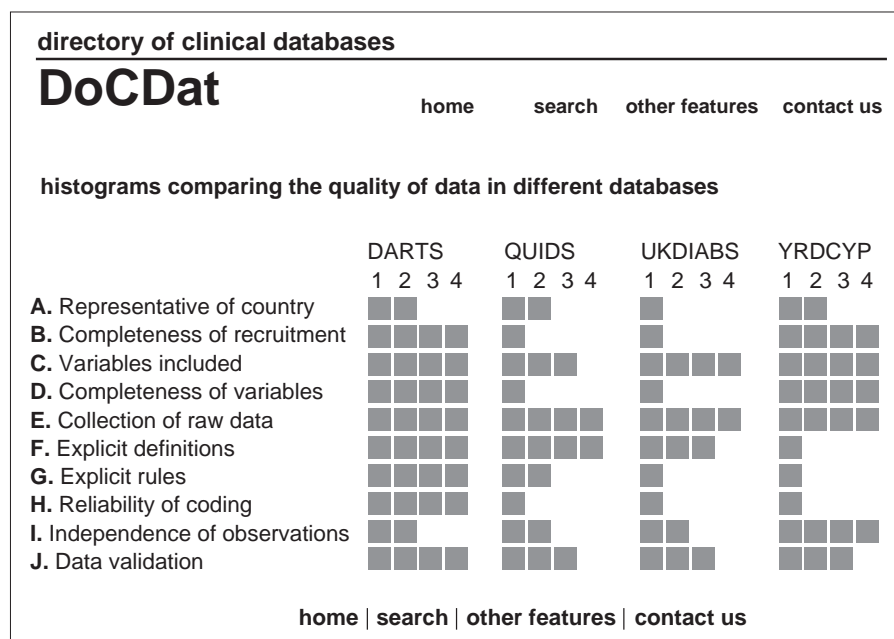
directory of clinical databases

DoCDat

home search other features contact us

histograms comparing the quality of data in different databases

DARTS QUIDS UKDIABS YRDCYP

1 2 3 4 1 2 3 4 1 2 3 4 1 2 3 4

A. Representative of country
B. Completeness of recruitment
C. Variables included
D. Completeness of variables
E. Collection of raw data
F. Explicit definitions
G. Explicit rules
H. Reliability of coding
I. Independence of observations
J. Data validation

home | search | other features | contact us